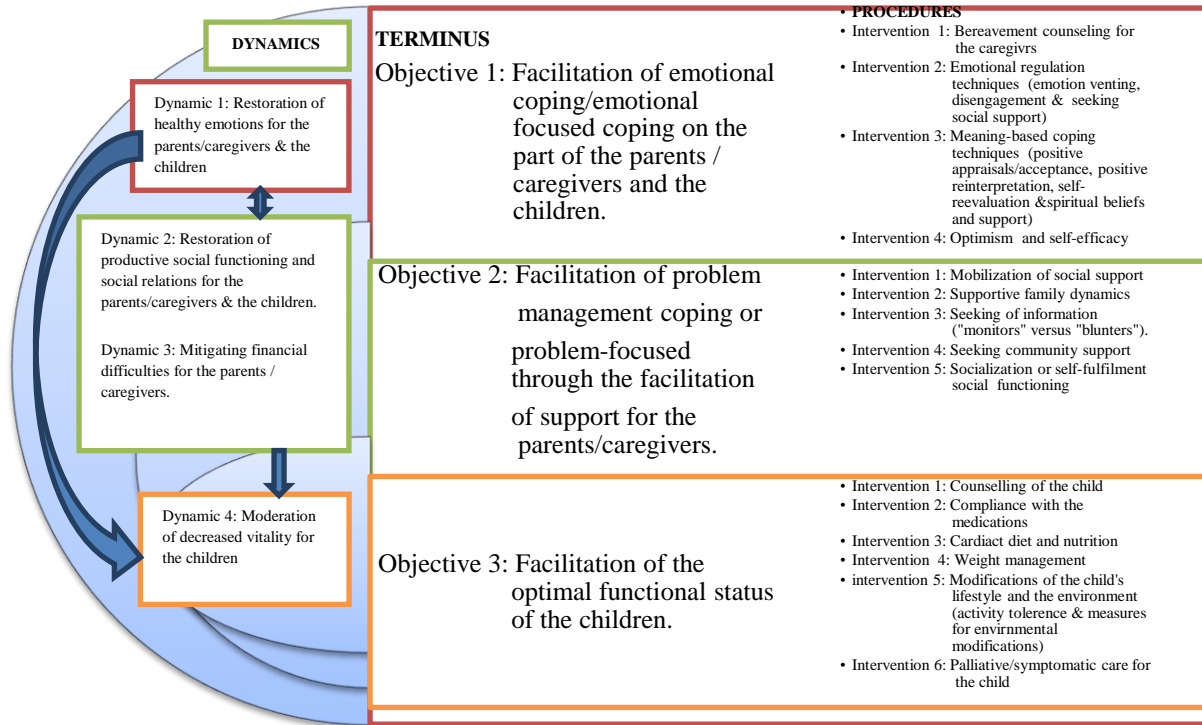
DYNAMICS

Dynamic 1: Restoration of healthy emotions for the parents/caregivers & the children

Dynamic 2: Restoration of productive social functioning and social relations for the parents/caregivers & the children.

Dynamic 3: Mitigating financial difficulties for the parents / caregivers.

Dynamic 4: Moderation of decreased vitality for the children

TERMINUS

Objective 1: Facilitation of emotional coping/emotional focused coping on the part of the parents / caregivers and the children.

• PROCEDURES
• Intervention 1: Bereavement counseling for the caregivrs
• Intervention 2: Emotional regulation techniques (emotion venting, disengagement & seeking social support)
• Intervention 3: Meaning-based coping techniques (positive appraisals/acceptance, positive reinterpretation, self-reevaluation &spiritual beliefs and support)
• Intervention 4: Optimism and self-efficacy

Objective 2: Facilitation of problem management coping or problem-focused through the facilitation of support for the parents/caregivers.

• Intervention 1: Mobilization of social support
• Intervention 2: Supportive family dynamics
• Intervention 3: Seeking of information ("monitors" versus "blunters").
• Intervention 4: Seeking community support
• Intervention 5: Socialization or self-fulfilment social functioning

Objective 3: Facilitation of the optimal functional status of the children.

• Intervention 1: Counselling of the child
• Intervention 2: Compliance with the medications
• Intervention 3: Cardiact diet and nutrition
• Intervention 4: Weight management
• intervention 5: Modifications of the child's lifestyle and the environment (activity tolerence & measures for envirnmental modifications)
• Intervention 6: Palliative/symptomatic care for the child